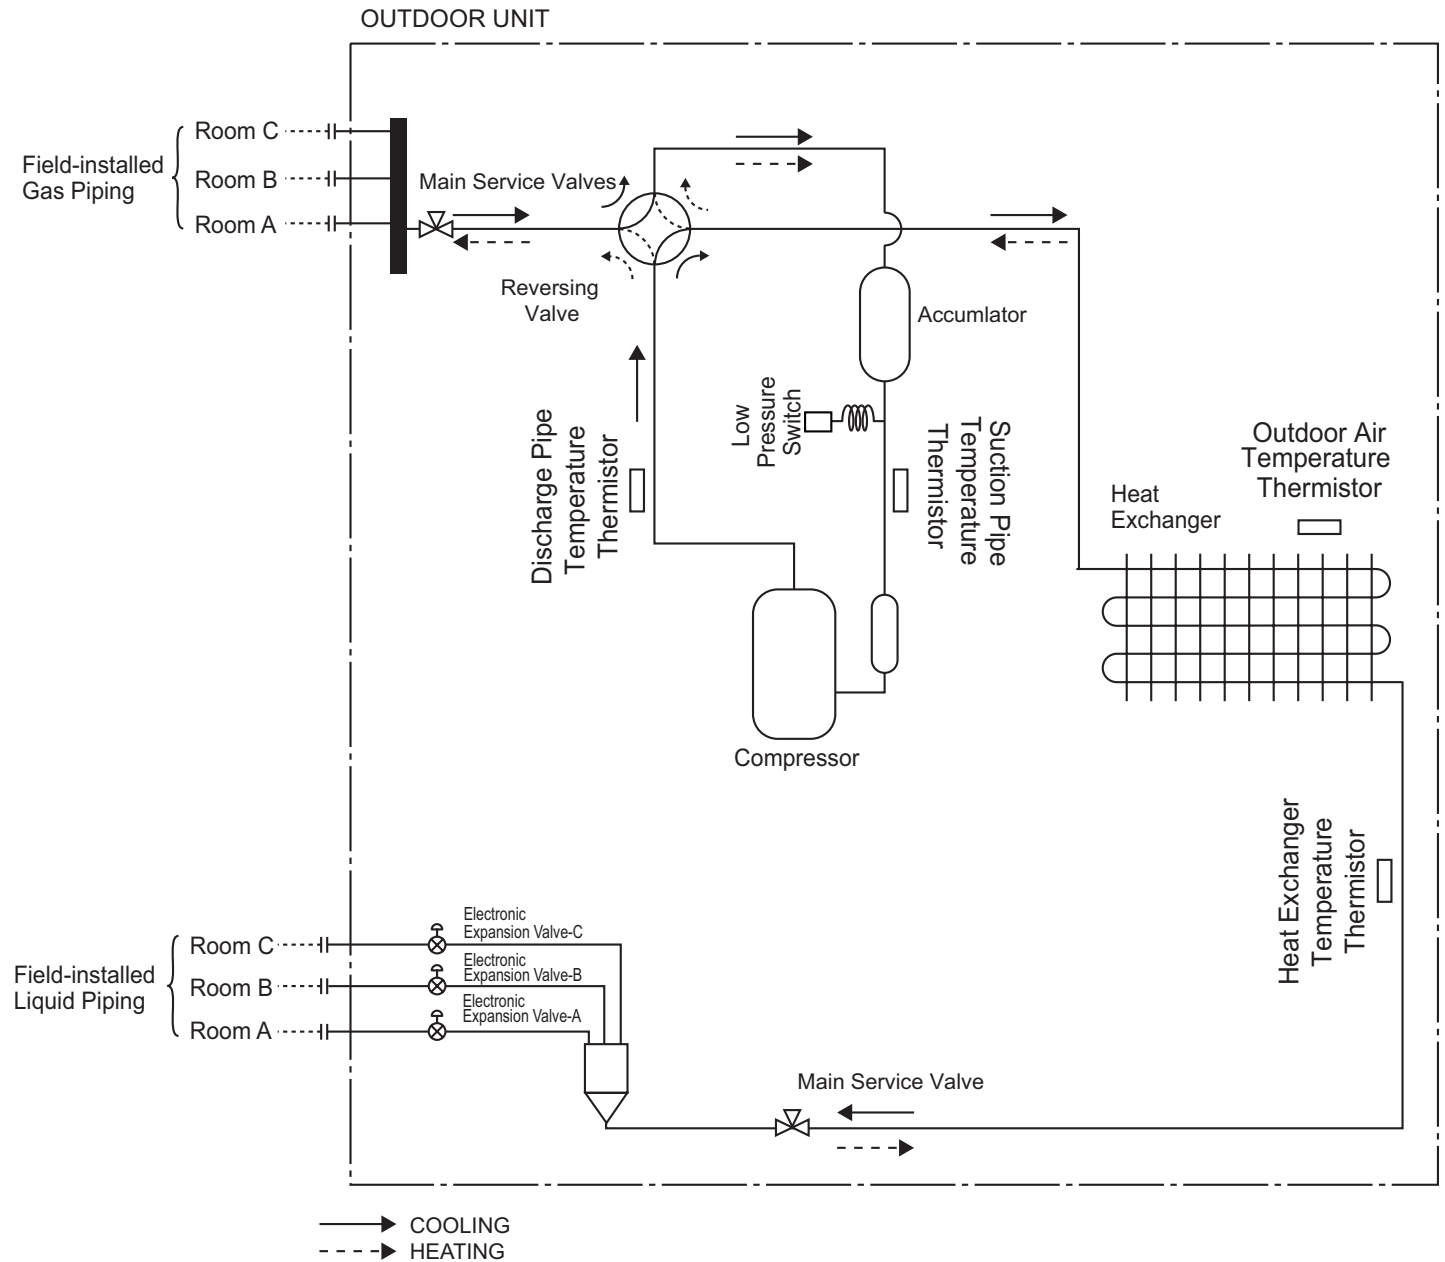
OUTDOOR UNIT

Field-installed Gas Piping

Room C

Room B

Room A

Main Service Valves

Reversing Valve

Accumlator

Discharge Pipe Temperature Thermistor

Low Pressure Switch

Suction Pipe Temperature Thermistor

Outdoor Air Temperature Thermistor

Heat Exchanger

Compressor

Heat Exchanger Temperature Thermistor

Field-installed Liquid Piping

Room C

Room B

Room A

Electronic Expansion Valve-C

Electronic Expansion Valve-B

Electronic Expansion Valve-A

Main Service Valve

COOLING

HEATING